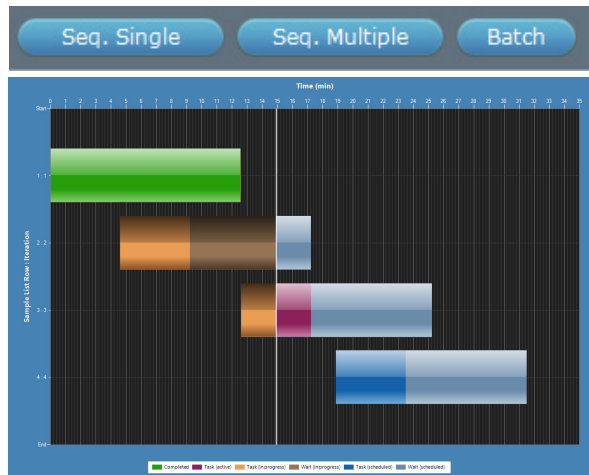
Seq. Single
Seq. Multiple
Batch

Time (min)
0 1 2 3 4 5 6 7 8 9 10 11 12 13 14 15 16 17 18 19 20 21 22 23 24 25 26 27 28 29 30 31 32 33 34 35
Start
1 : 1
2 : 2
3 : 3
4 : 4
End
Sample List Row : Iteration

Completed
Task (active)
Task (in progress)
Wait (in progress)
Task (scheduled)
Wait (scheduled)